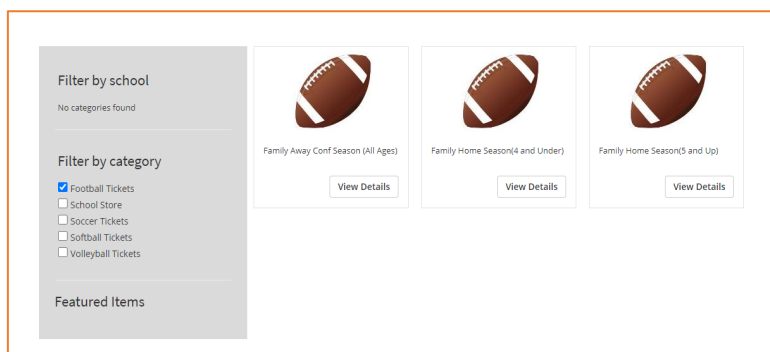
Filter by school

No categories found

Filter by category

Football Tickets
School Store
Soccer Tickets
Softball Tickets
Volleyball Tickets

Featured Items

Family Away Conf Season (All Ages)

View Details

Family Home Season(4 and Under)

View Details

Family Home Season(5 and Up)

View Details